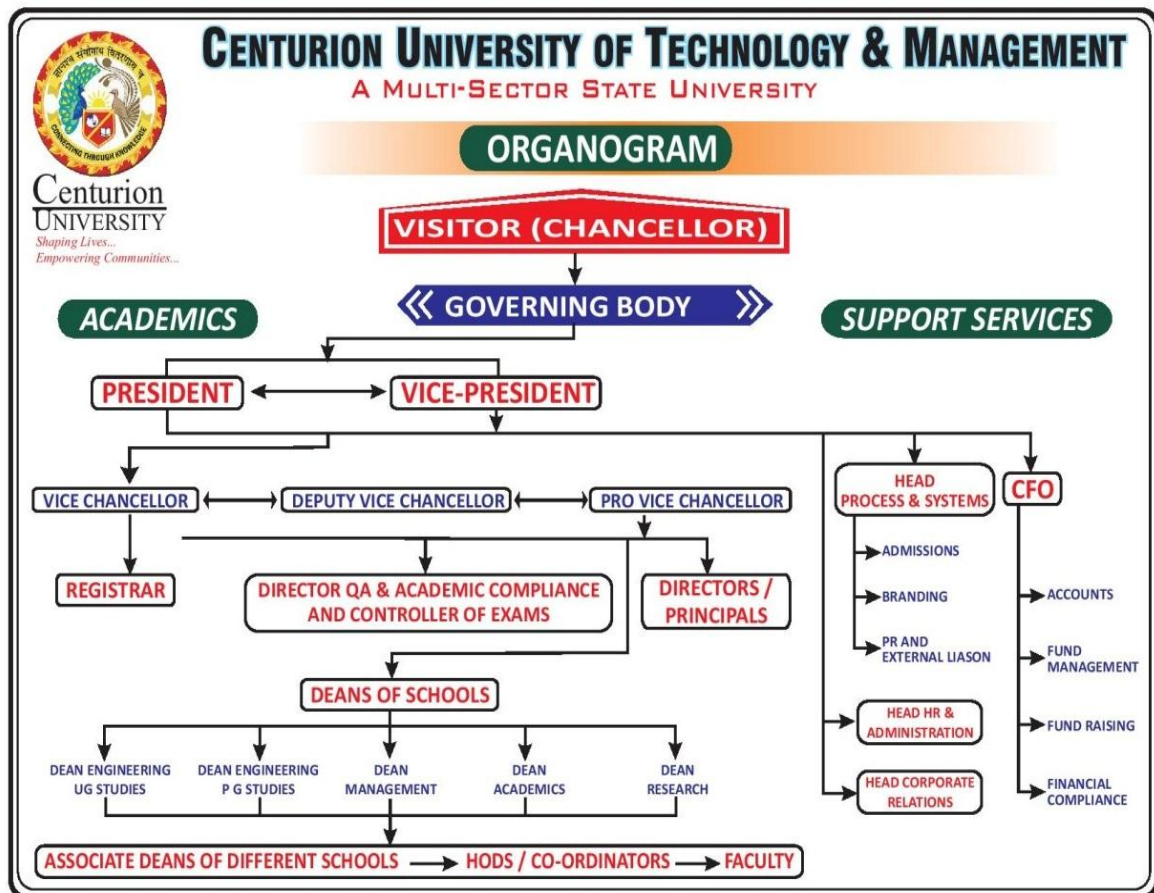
CENTURION UNIVERSITY OF TECHNOLOGY & MANAGEMENT
A MULTI-SECTOR STATE UNIVERSITY

ORGANOGRAM

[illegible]
CONNECTING THROUGH KNOWLEDGE

Centurion
UNIVERSITY
Shaping Lives...
Empowering Communities...

VISITOR (CHANCELLOR)

GOVERNING BODY

ACADEMICS

SUPPORT SERVICES

PRESIDENT

VICE-PRESIDENT

VICE CHANCELLOR

DEPUTY VICE CHANCELLOR

PRO VICE CHANCELLOR

REGISTRAR

DIRECTOR QA & ACADEMIC COMPLIANCE AND CONTROLLER OF EXAMS

DIRECTORS / PRINCIPALS

DEANS OF SCHOOLS

DEAN ENGINEERING UG STUDIES

DEAN ENGINEERING P G STUDIES

DEAN MANAGEMENT

DEAN ACADEMICS

DEAN RESEARCH

ASSOCIATE DEANS OF DIFFERENT SCHOOLS → HODS / CO-ORDINATORS → FACULTY

HEAD PROCESS & SYSTEMS

ADMISSIONS

BRANDING

PR AND EXTERNAL LIASON

HEAD HR & ADMINISTRATION

HEAD CORPORATE RELATIONS

CFO

ACCOUNTS

FUND MANAGEMENT

FUND RAISING

FINANCIAL COMPLIANCE